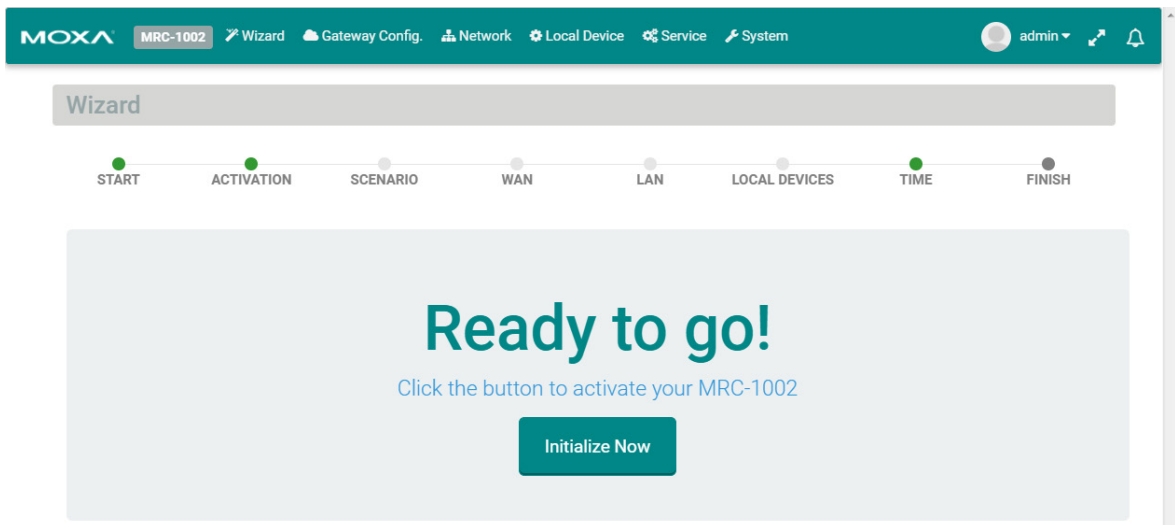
MOXA MRC-1002 Wizard Gateway Config. Network Local Device Service System admin

Wizard

START ACTIVATION SCENARIO WAN LAN LOCAL DEVICES TIME FINISH

Ready to go!

Click the button to activate your MRC-1002

Initialize Now